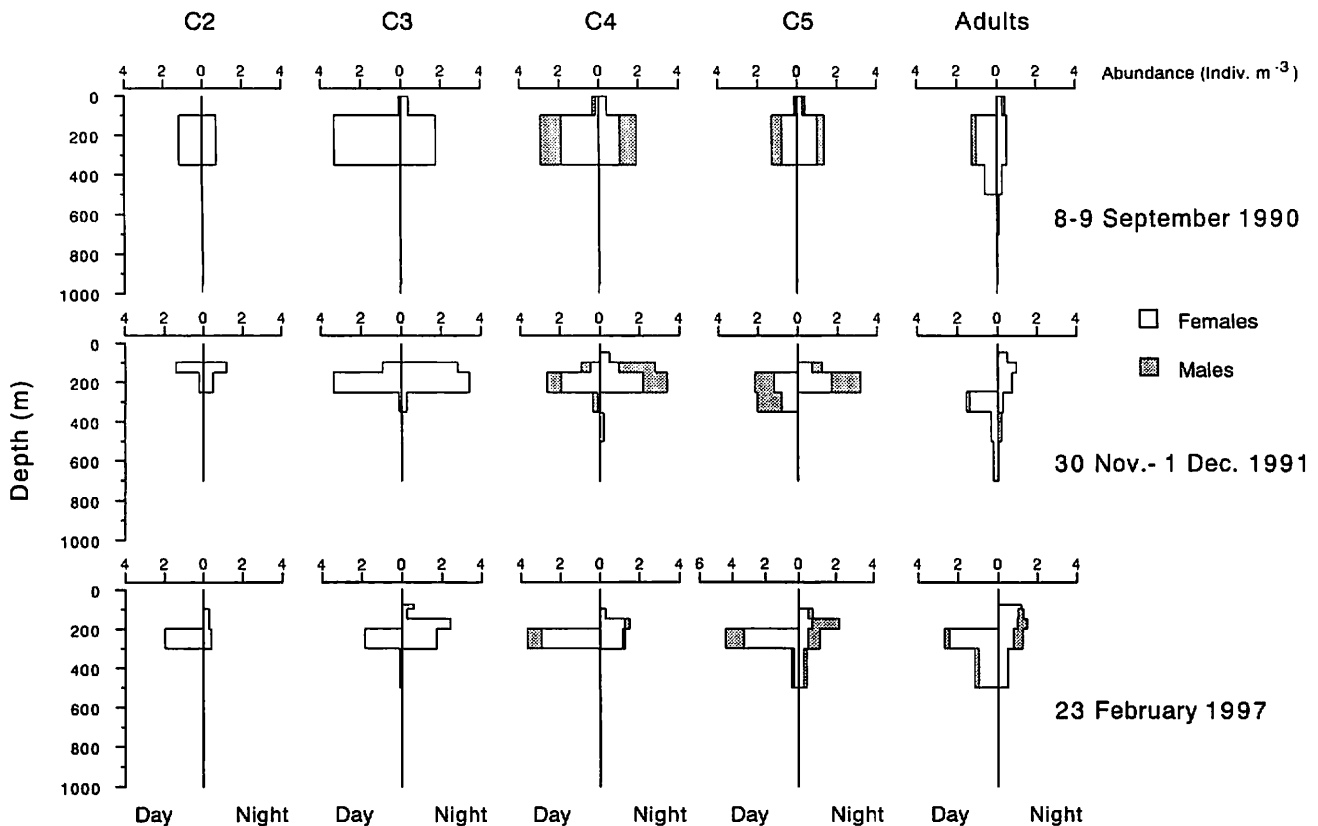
C2 C3 C4 C5 Adults

Abundance (Indiv. m$^{-3}$)

4 2 0 2 4 4 2 0 2 4 4 2 0 2 4 4 2 0 2 4 4 2 0 2 4

0
200
400
600
800
1000

8-9 September 1990

4 2 0 2 4 4 2 0 2 4 4 2 0 2 4 4 2 0 2 4 4 2 0 2 4

Females

Males

Depth (m)

0
200
400
600
800
1000

30 Nov.- 1 Dec. 1991

4 2 0 2 4 4 2 0 2 4 4 2 0 2 4 6 4 2 0 2 4 4 2 0 2 4

0
200
400
600
800
1000

23 February 1997

Day Night Day Night Day Night Day Night Day Night